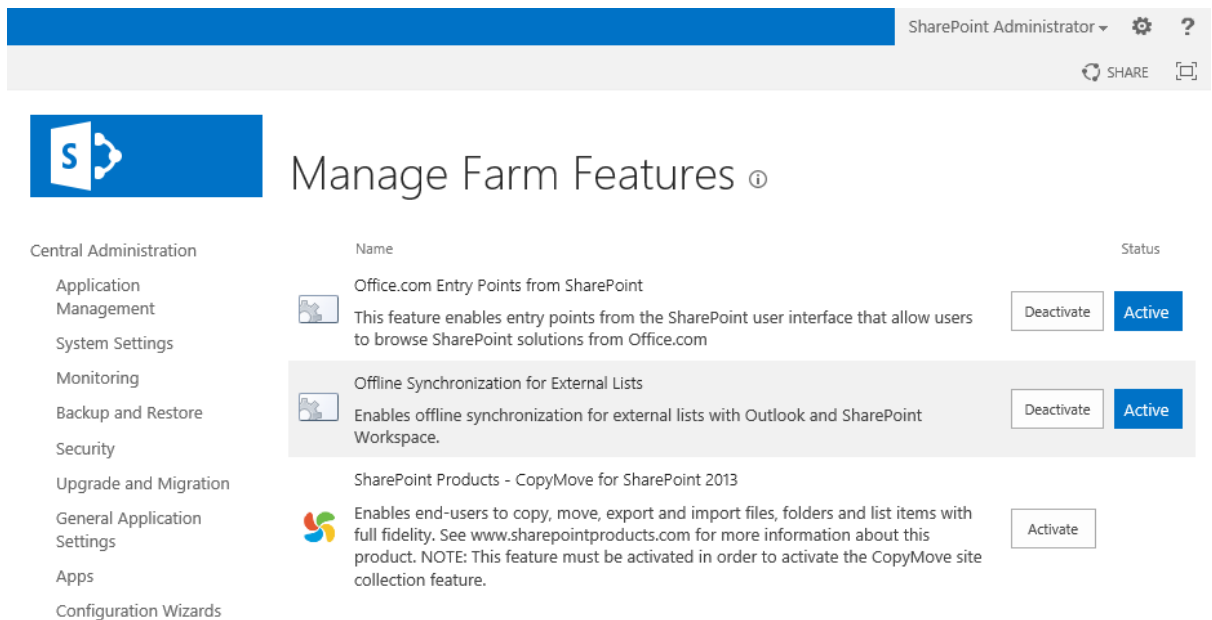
SharePoint Administrator ▾ ?

SHARE

S

Manage Farm Features ⓘ

Central Administration

Application Management

System Settings

Monitoring

Backup and Restore

Security

Upgrade and Migration

General Application Settings

Apps

Configuration Wizards

| Name | | Status |
|---|---|---|
| Office.com Entry Points from SharePoint<br>This feature enables entry points from the SharePoint user interface that allow users to browse SharePoint solutions from Office.com | Deactivate | Active |
| Offline Synchronization for External Lists<br>Enables offline synchronization for external lists with Outlook and SharePoint Workspace. | Deactivate | Active |
| SharePoint Products - CopyMove for SharePoint 2013<br>Enables end-users to copy, move, export and import files, folders and list items with full fidelity. See www.sharepointproducts.com for more information about this product. NOTE: This feature must be activated in order to activate the CopyMove site collection feature. | Activate | |